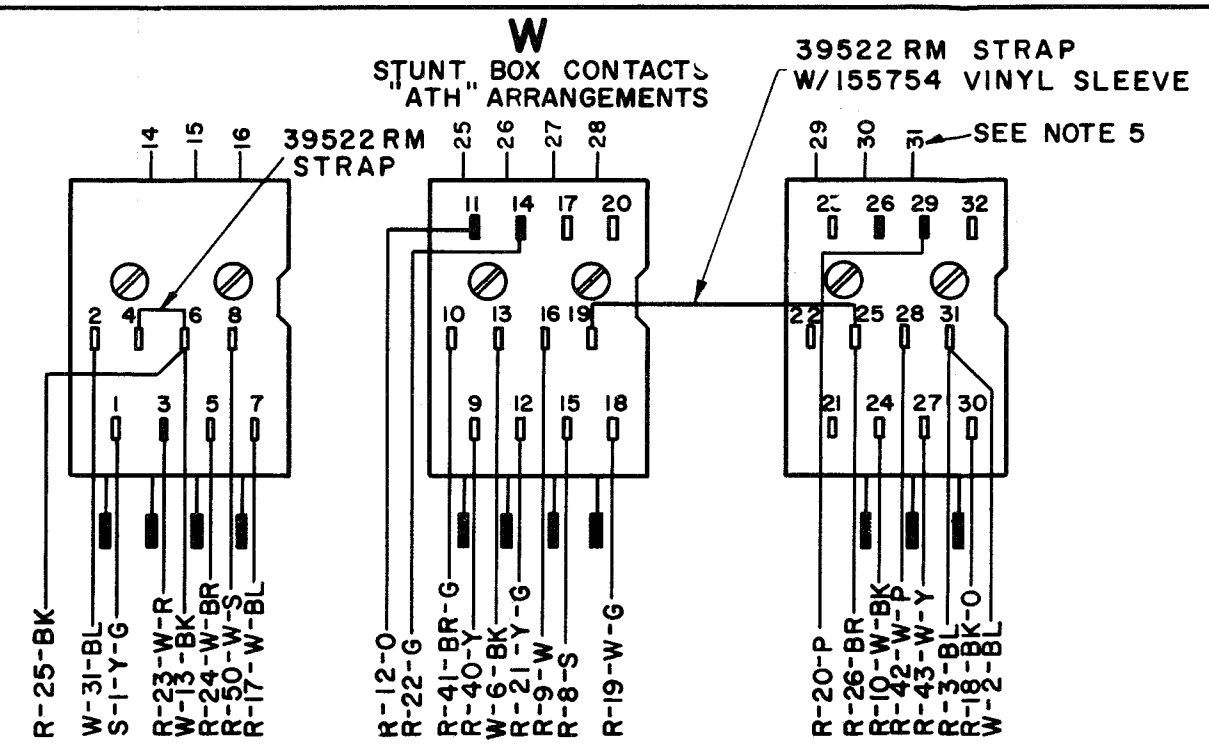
W
STUNT BOX CONTACTS
"ATH" ARRANGEMENTS

39522 RM STRAP
W/155754 VINYL SLEEVE

39522 RM
STRAP

14 15 16

2 4 6 8

1 3 5 7

R-25-BK
W-31-BL
S-1-Y-G
R-23-W-R
W-13-BK
R-24-W-BR
R-50-W-S
R-17-W-BL

25 26 27 28

11 14 17 20

10 13 16 19

9 12 15 18

R-12-O
R-22-G
R-41-BR-G
R-40-Y
W-6-BK
R-21-Y-G
R-9-W
R-8-S
R-19-W-G

29 30 31 SEE NOTE 5

23 26 29 32

22 25 28 31

21 24 27 30

R-20-P
R-26-BR
R-10-W-BK
R-42-W-P
R-43-W-Y
R-3-BL
R-18-BK-O
W-2-BL